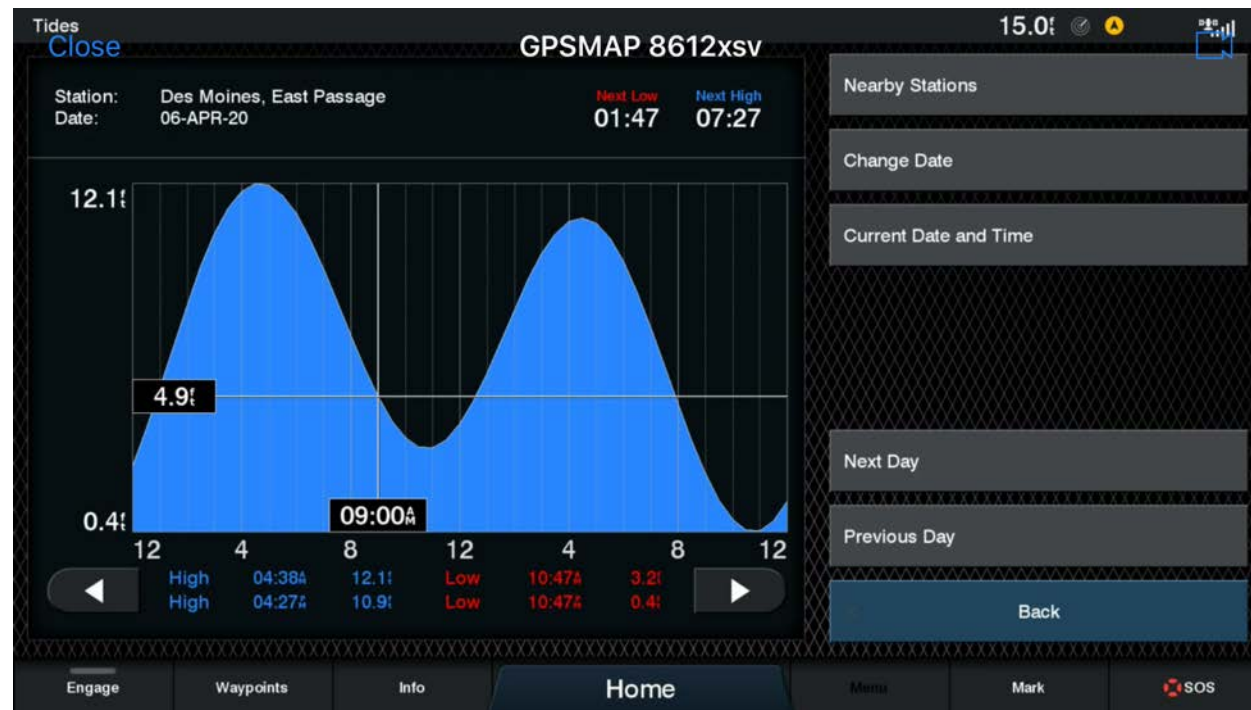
Tides
Close

GPSMAP 8612xsv

15.0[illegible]

Station: Des Moines, East Passage
Date: 06-APR-20

Next Low 01:47
Next High 07:27

12.1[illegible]
4.9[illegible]
0.4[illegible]
09:00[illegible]

12 4 8 12 4 8 12

High 04:38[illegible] 12.1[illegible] Low 10:47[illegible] 3.2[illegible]
High 04:27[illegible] 10.9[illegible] Low 10:47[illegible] 0.4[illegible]

Nearby Stations
Change Date
Current Date and Time
Next Day
Previous Day
Back

Engage
Waypoints
Info
Home
Menu
Mark
SOS